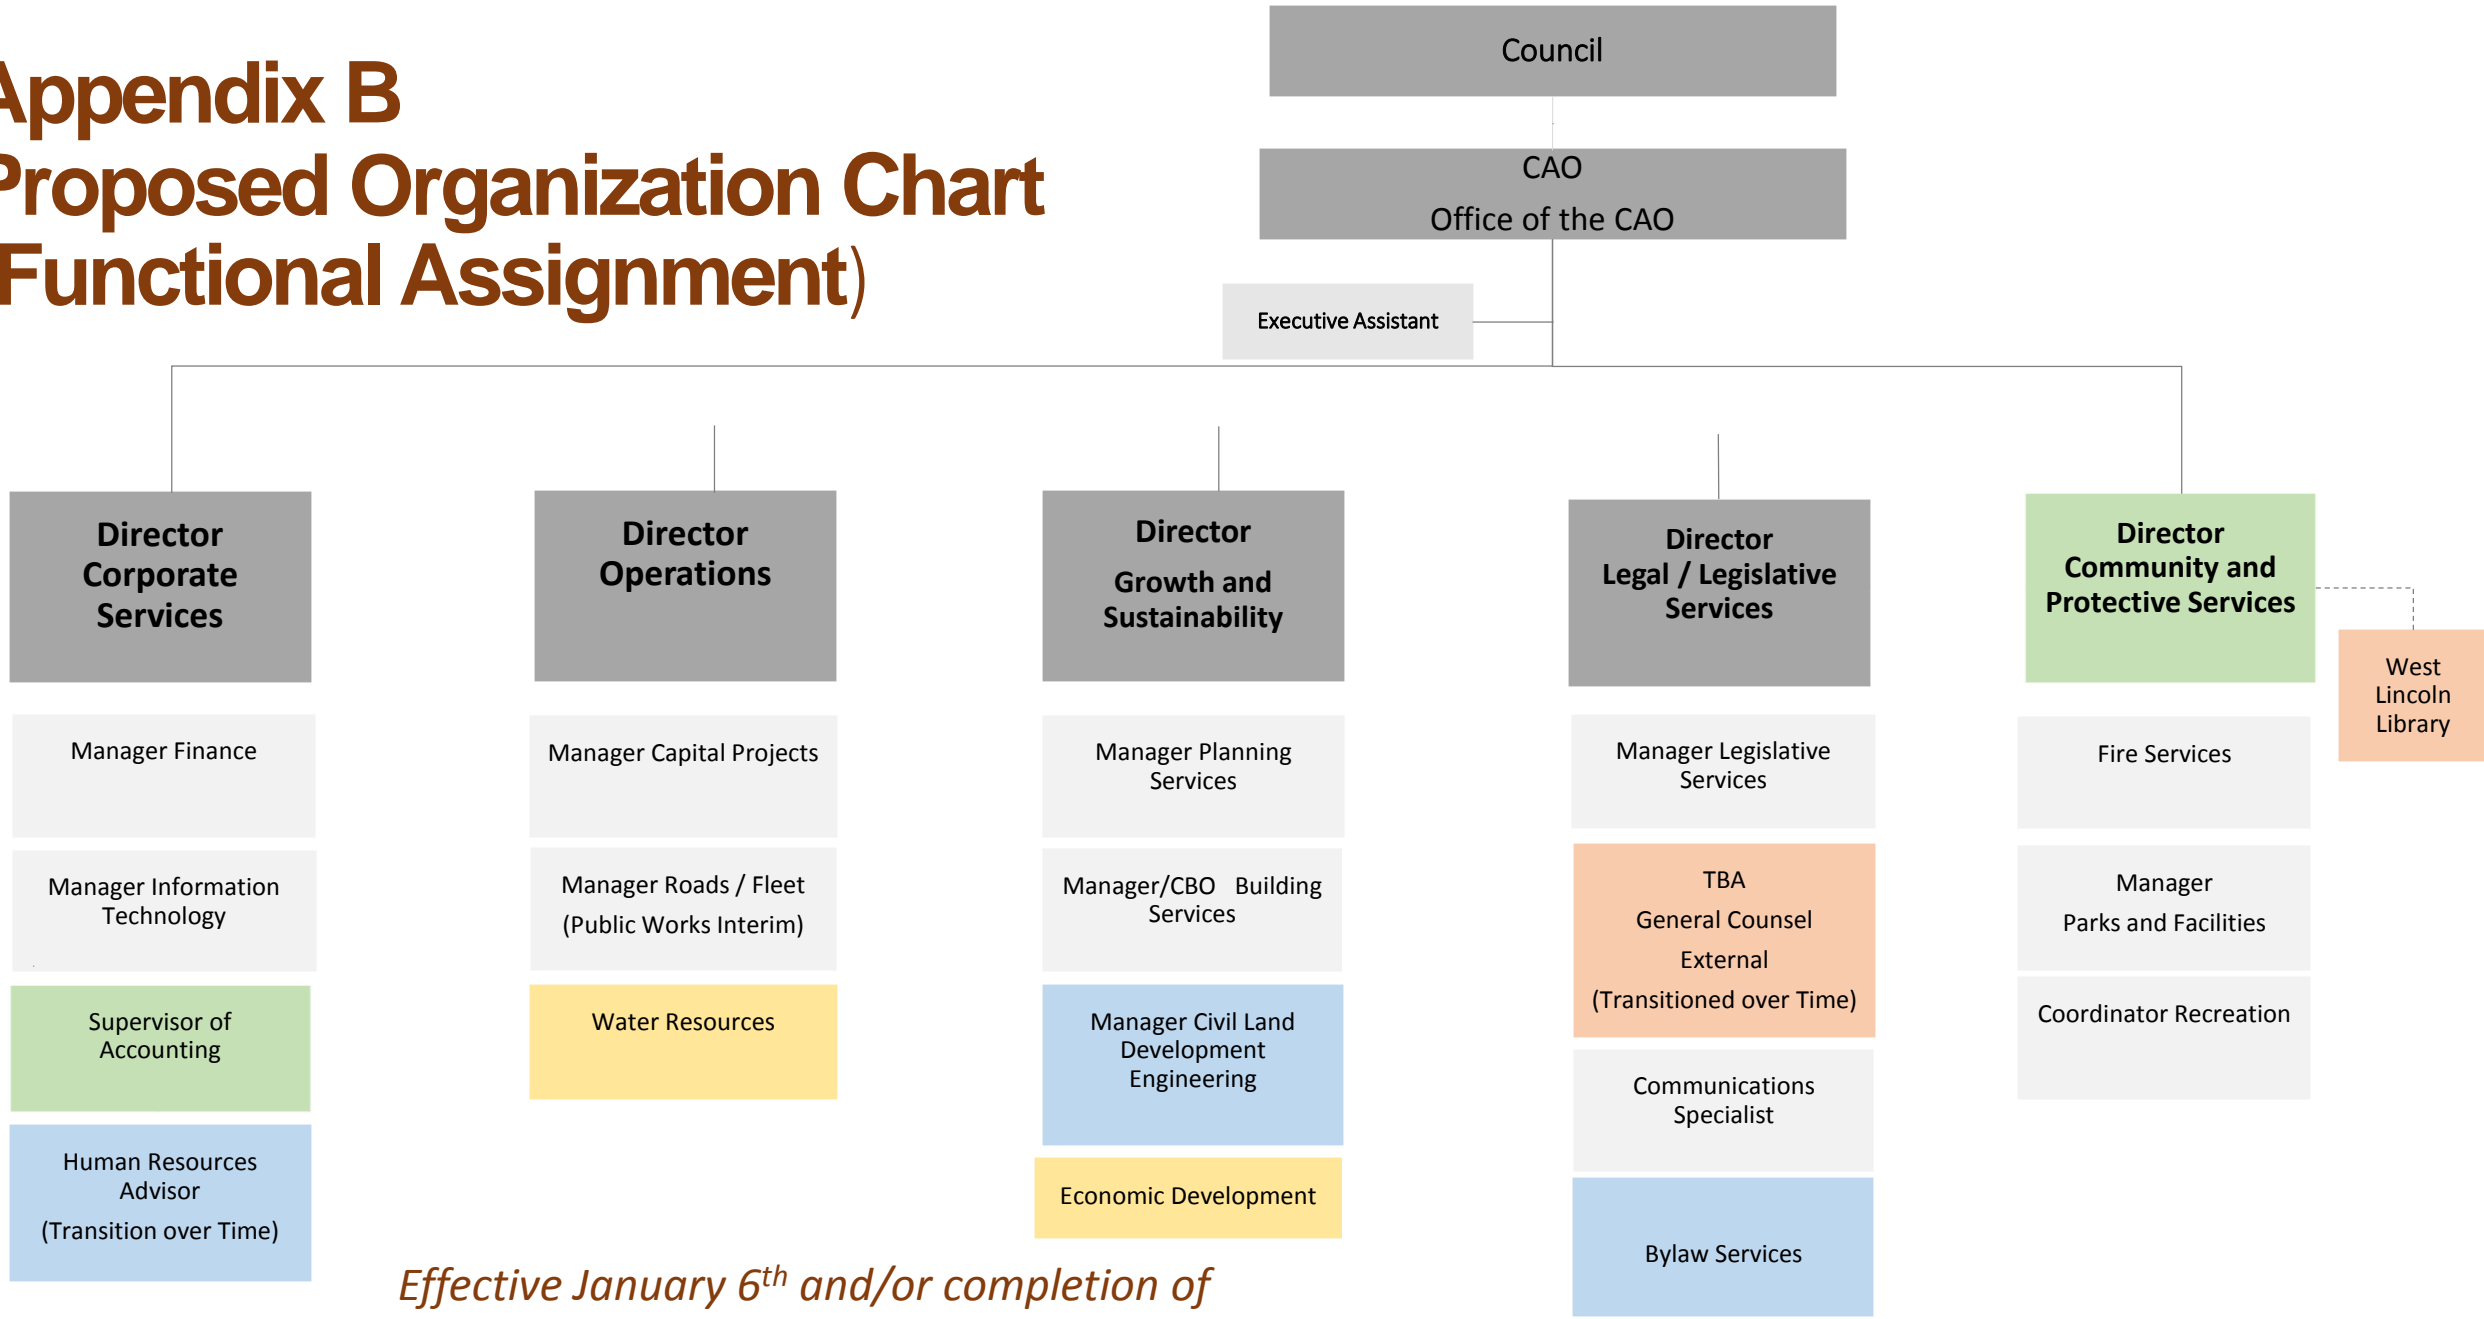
Appendix B
Proposed Organization Chart
Functional Assignment)

Council

CAO
Office of the CAO

Executive Assistant

Director Corporate Services

Manager Finance

Manager Information Technology

Supervisor of Accounting

Human Resources Advisor
(Transition over Time)

Director Operations

Manager Capital Projects

Manager Roads / Fleet
(Public Works Interim)

Water Resources

Director
Growth and Sustainability

Manager Planning Services

Manager/CBO Building Services

Manager Civil Land Development Engineering

Economic Development

Director
Legal / Legislative Services

Manager Legislative Services

TBA
General Counsel
External
(Transitioned over Time)

Communications Specialist

Bylaw Services

Director
Community and Protective Services

West Lincoln Library

Fire Services

Manager
Parks and Facilities

Coordinator Recreation

Effective January 6$^{th}$ and/or completion of